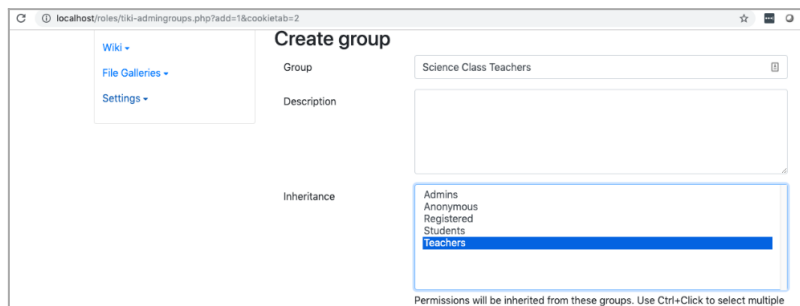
localhost/roles/tiki-admingroups.php?add=1&cookietab=2

Wiki
File Galleries
Settings

Create group

Group
Science Class Teachers

Description

Inheritance
Admins
Anonymous
Registered
Students
Teachers

Permissions will be inherited from these groups. Use Ctrl+Click to select multiple